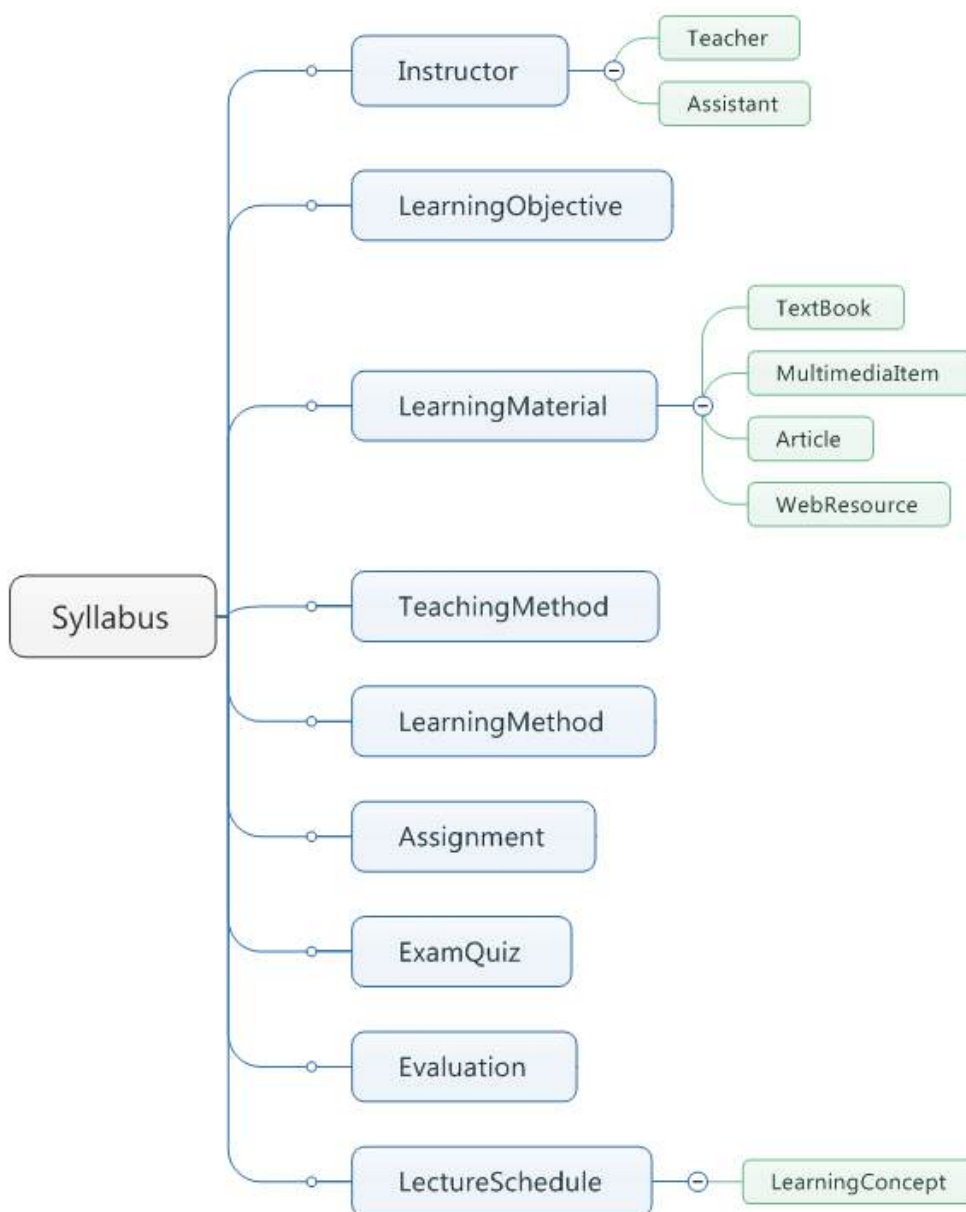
Syllabus

Instructor
Teacher
Assistant

LearningObjective

LearningMaterial
TextBook
MultimediaItem
Article
WebResource

TeachingMethod

LearningMethod

Assignment

ExamQuiz

Evaluation

LectureSchedule
LearningConcept